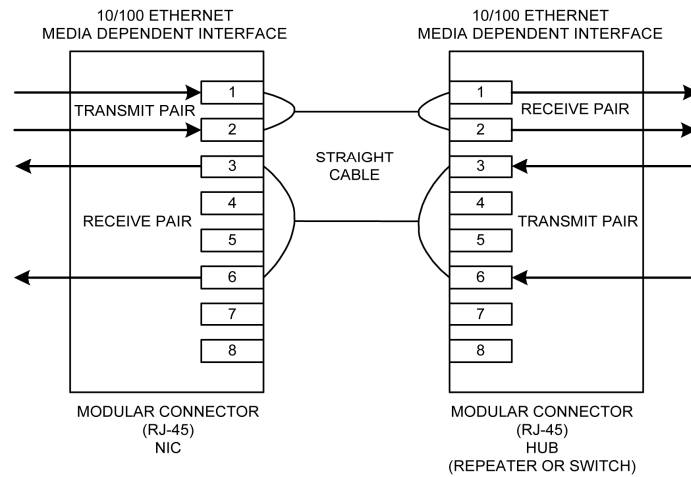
10/100 ETHERNET
MEDIA DEPENDENT INTERFACE

10/100 ETHERNET
MEDIA DEPENDENT INTERFACE

TRANSMIT PAIR

1

2

3

RECEIVE PAIR

4

5

6

7

8

STRAIGHT
CABLE

1

2

3

4

5

6

7

8

RECEIVE PAIR

TRANSMIT PAIR

MODULAR CONNECTOR
(RJ-45)
NIC

MODULAR CONNECTOR
(RJ-45)
HUB
(REPEATER OR SWITCH)